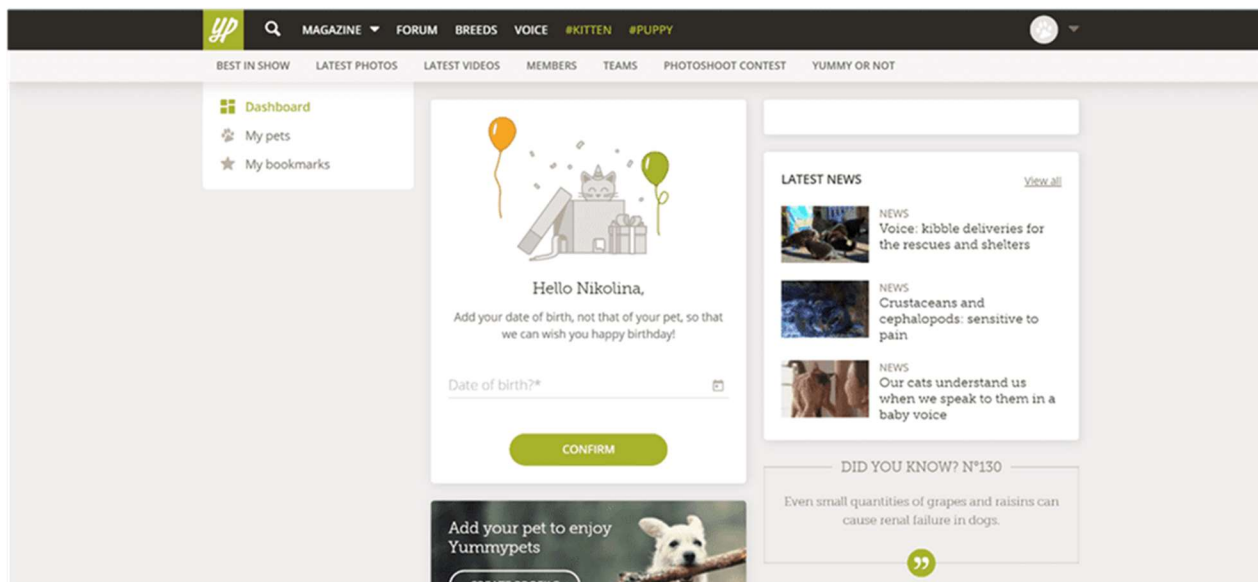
yp MAGAZINE FORUM BREEDS VOICE #KITTEN #PUPPY

BEST IN SHOW LATEST PHOTOS LATEST VIDEOS MEMBERS TEAMS PHOTOSHOOT CONTEST YUMMY OR NOT

Dashboard
My pets
My bookmarks

Hello Nikolina,

Add your date of birth, not that of your pet, so that we can wish you happy birthday!

Date of birth?*

CONFIRM

Add your pet to enjoy Yummypets

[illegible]

LATEST NEWS View all

NEWS
Voice: kibble deliveries for the rescues and shelters

NEWS
Crustaceans and cephalopods: sensitive to pain

NEWS
Our cats understand us when we speak to them in a baby voice

DID YOU KNOW? N°130

Even small quantities of grapes and raisins can cause renal failure in dogs.